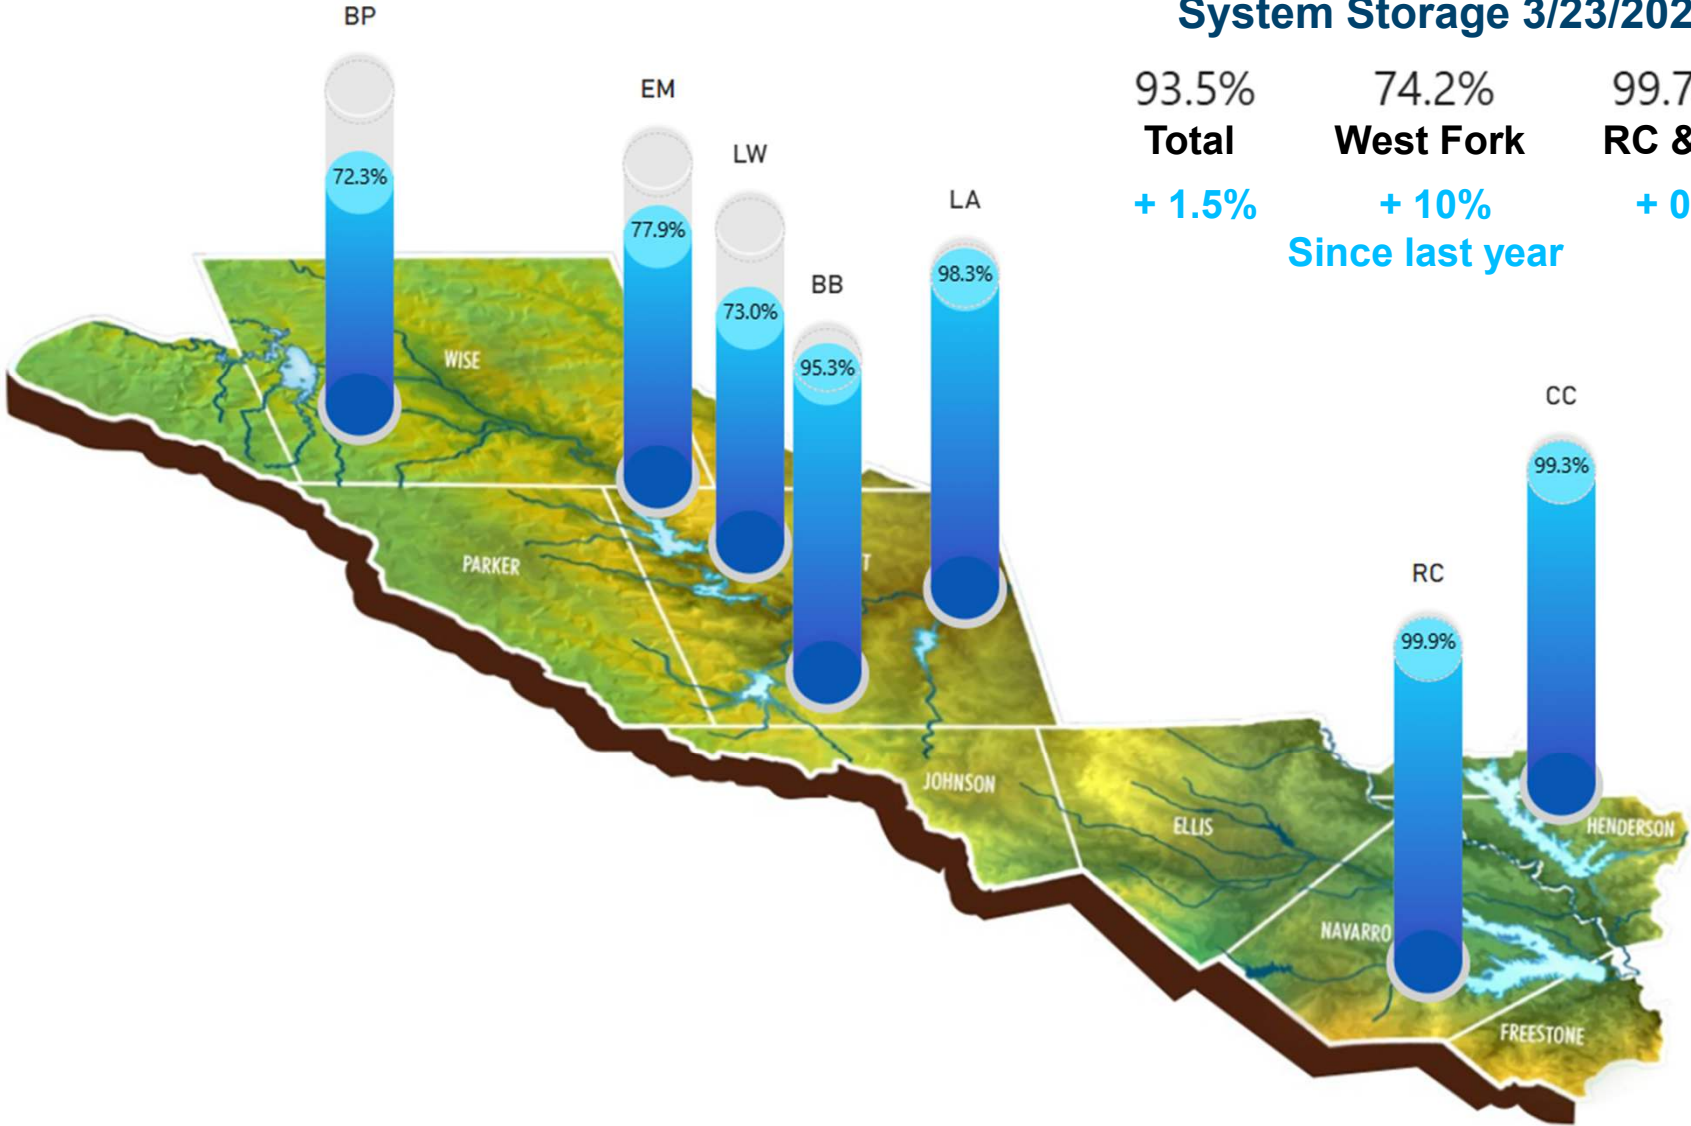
System Storage 3/23/202

93.5%
Total
+ 1.5%

74.2%
West Fork
+ 10%

99.7
RC &
+ 0

Since last year

BP
72.3%

EM
77.9%

LW
73.0%

BB
95.3%

LA
98.3%

CC
99.3%

RC
99.9%

WISE

PARKER

JOHNSON

ELLIS

NAVARRO

HENDERSON

FREESTONE

T